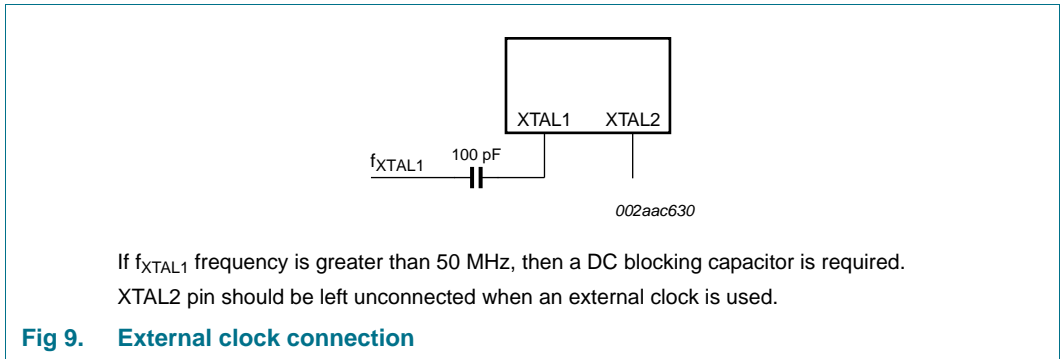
XTAL1 XTAL2

$f_{XTAL1}$

100 pF

002aac630

If $f_{XTAL1}$ frequency is greater than 50 MHz, then a DC blocking capacitor is required.

XTAL2 pin should be left unconnected when an external clock is used.

Fig 9. External clock connection